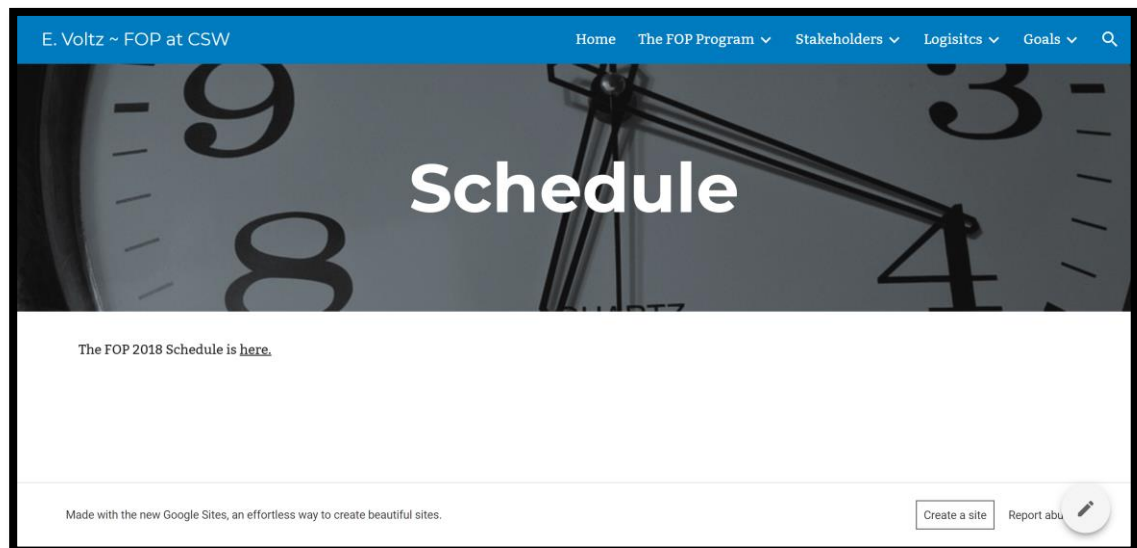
E. Voltz ~ FOP at CSW

Home The FOP Program Stakeholders Logisitcs Goals

Schedule

The FOP 2018 Schedule is here.

Made with the new Google Sites, an effortless way to create beautiful sites.

Create a site

Report abu